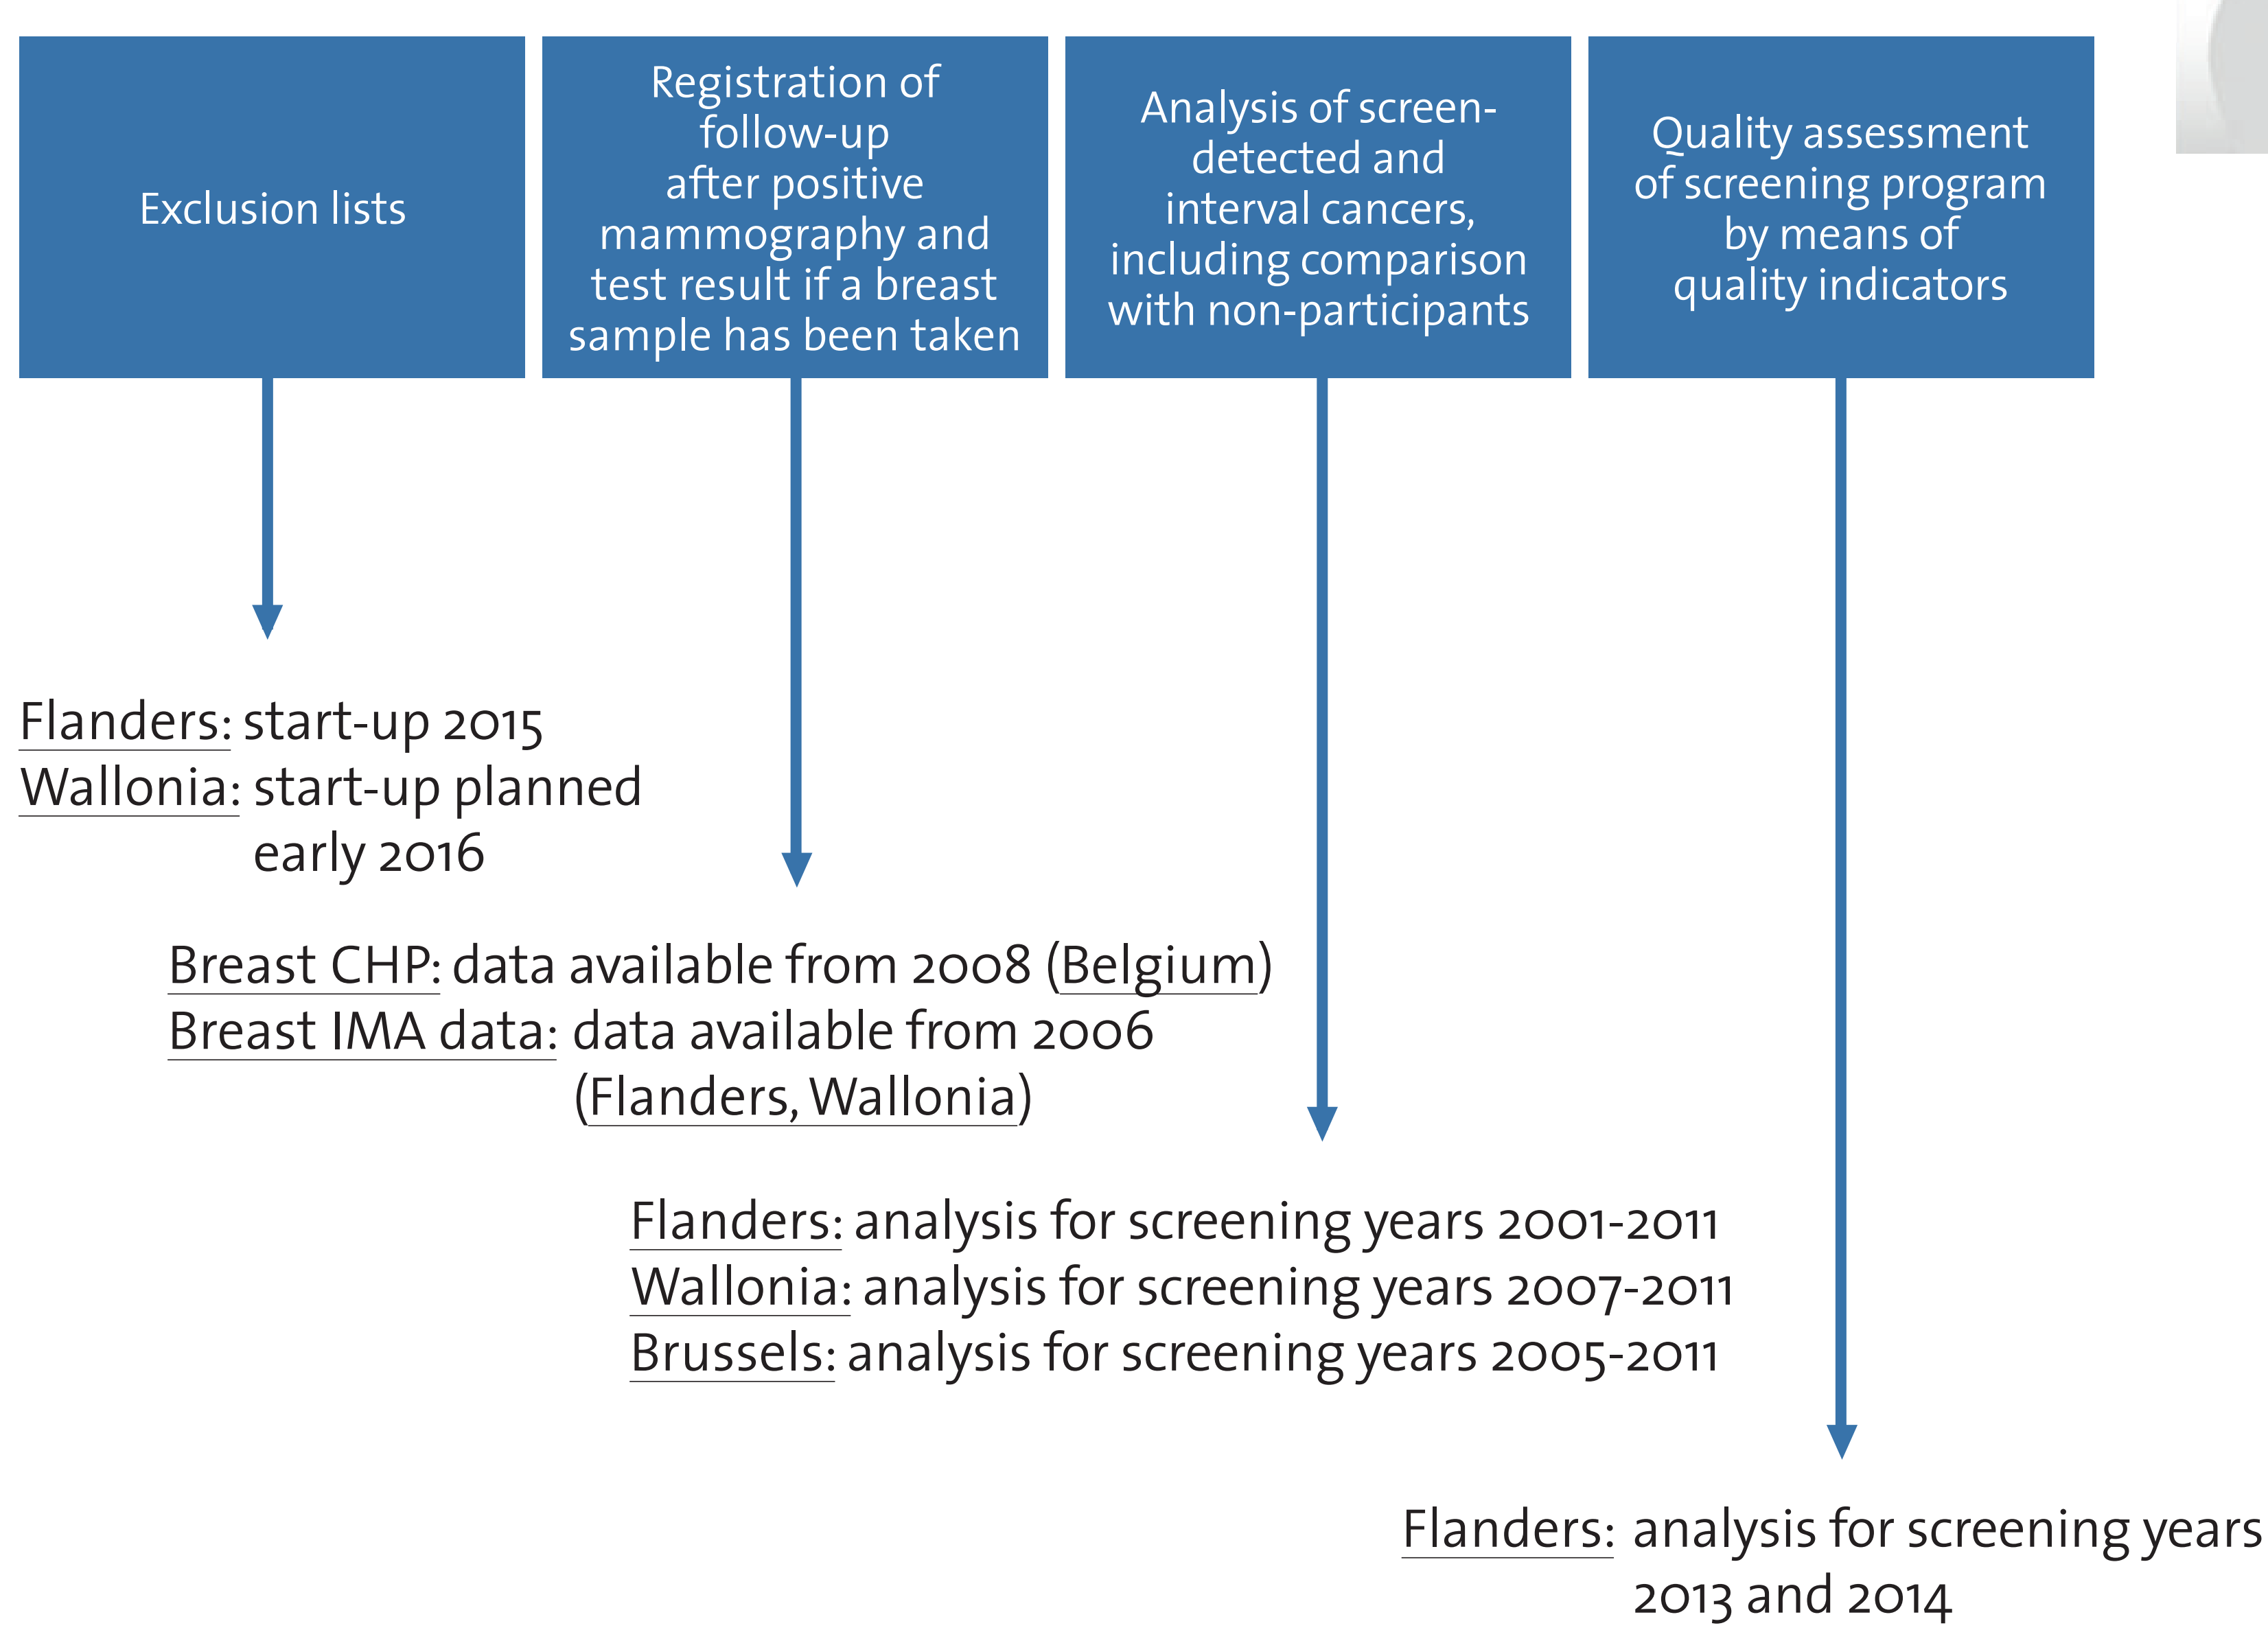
Exclusion lists

Registration of follow-up after positive mammography and test result if a breast sample has been taken

Analysis of screen-detected and interval cancers, including comparison with non-participants

Quality assessment of screening program by means of quality indicators

Flanders: start-up 2015
Wallonia: start-up planned early 2016

Breast CHP: data available from 2008 (Belgium)
Breast IMA data: data available from 2006 (Flanders, Wallonia)

Flanders: analysis for screening years 2001-2011
Wallonia: analysis for screening years 2007-2011
Brussels: analysis for screening years 2005-2011

Flanders: analysis for screening years 2013 and 2014